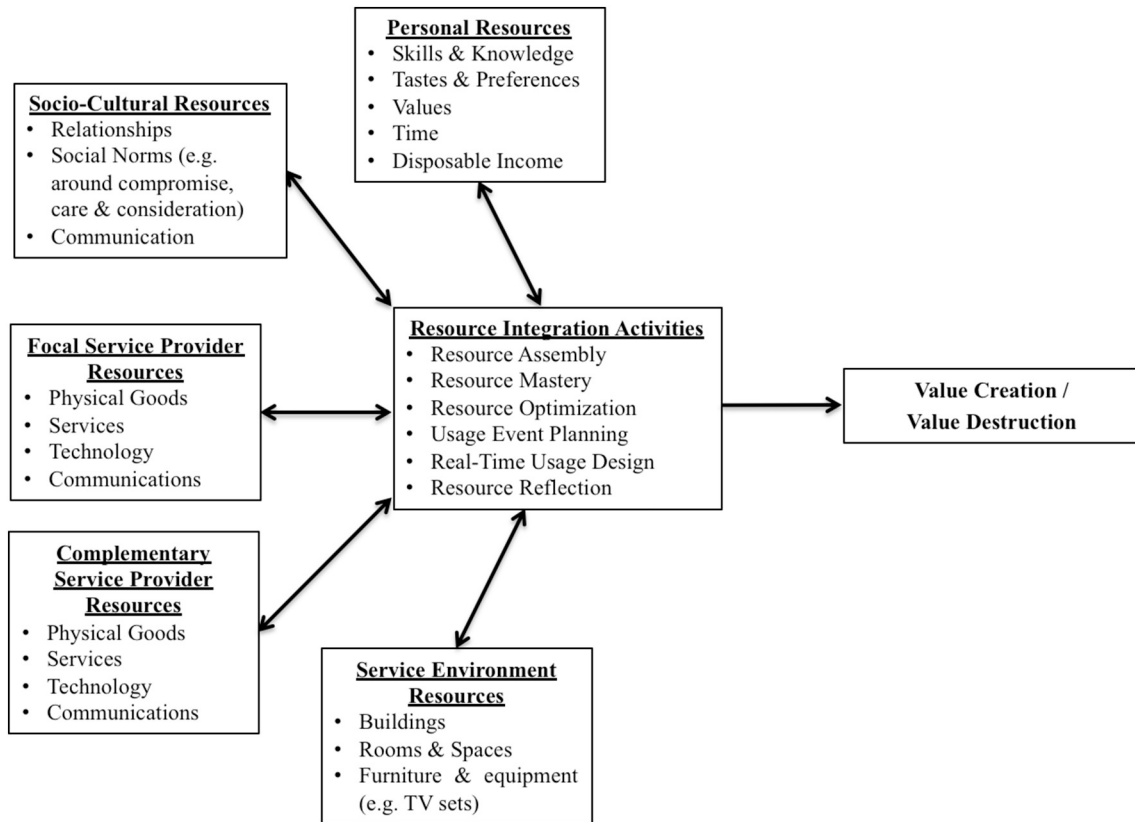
Personal Resources
- Skills & Knowledge
- Tastes & Preferences
- Values
- Time
- Disposable Income

Socio-Cultural Resources
- Relationships
- Social Norms (e.g. around compromise, care & consideration)
- Communication

Focal Service Provider Resources
- Physical Goods
- Services
- Technology
- Communications

Resource Integration Activities
- Resource Assembly
- Resource Mastery
- Resource Optimization
- Usage Event Planning
- Real-Time Usage Design
- Resource Reflection

Value Creation / Value Destruction

Complementary Service Provider Resources
- Physical Goods
- Services
- Technology
- Communications

Service Environment Resources
- Buildings
- Rooms & Spaces
- Furniture & equipment (e.g. TV sets)